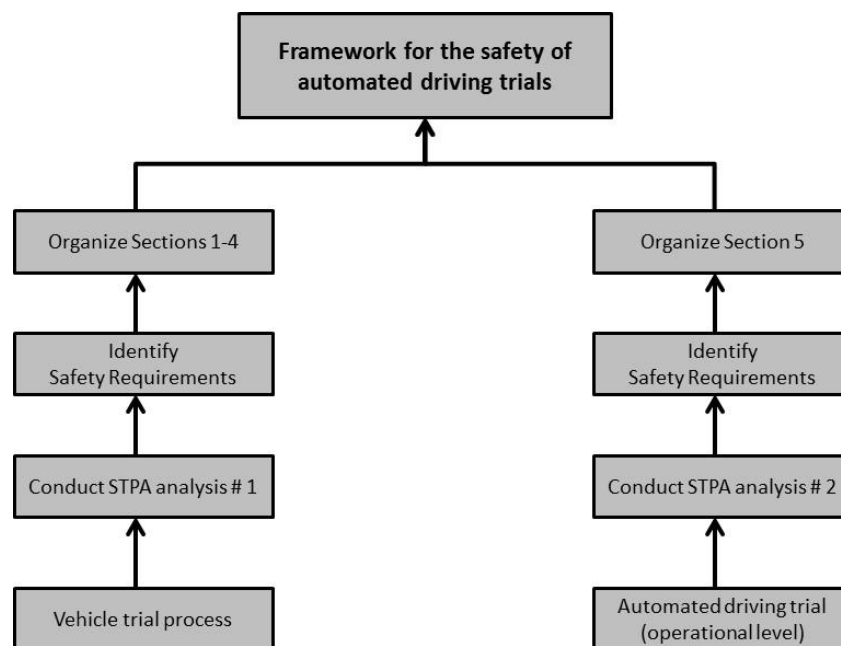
Framework for the safety of automated driving trials

Organize Sections 1-4

Identify Safety Requirements

Conduct STPA analysis # 1

Vehicle trial process

Organize Section 5

Identify Safety Requirements

Conduct STPA analysis # 2

Automated driving trial (operational level)